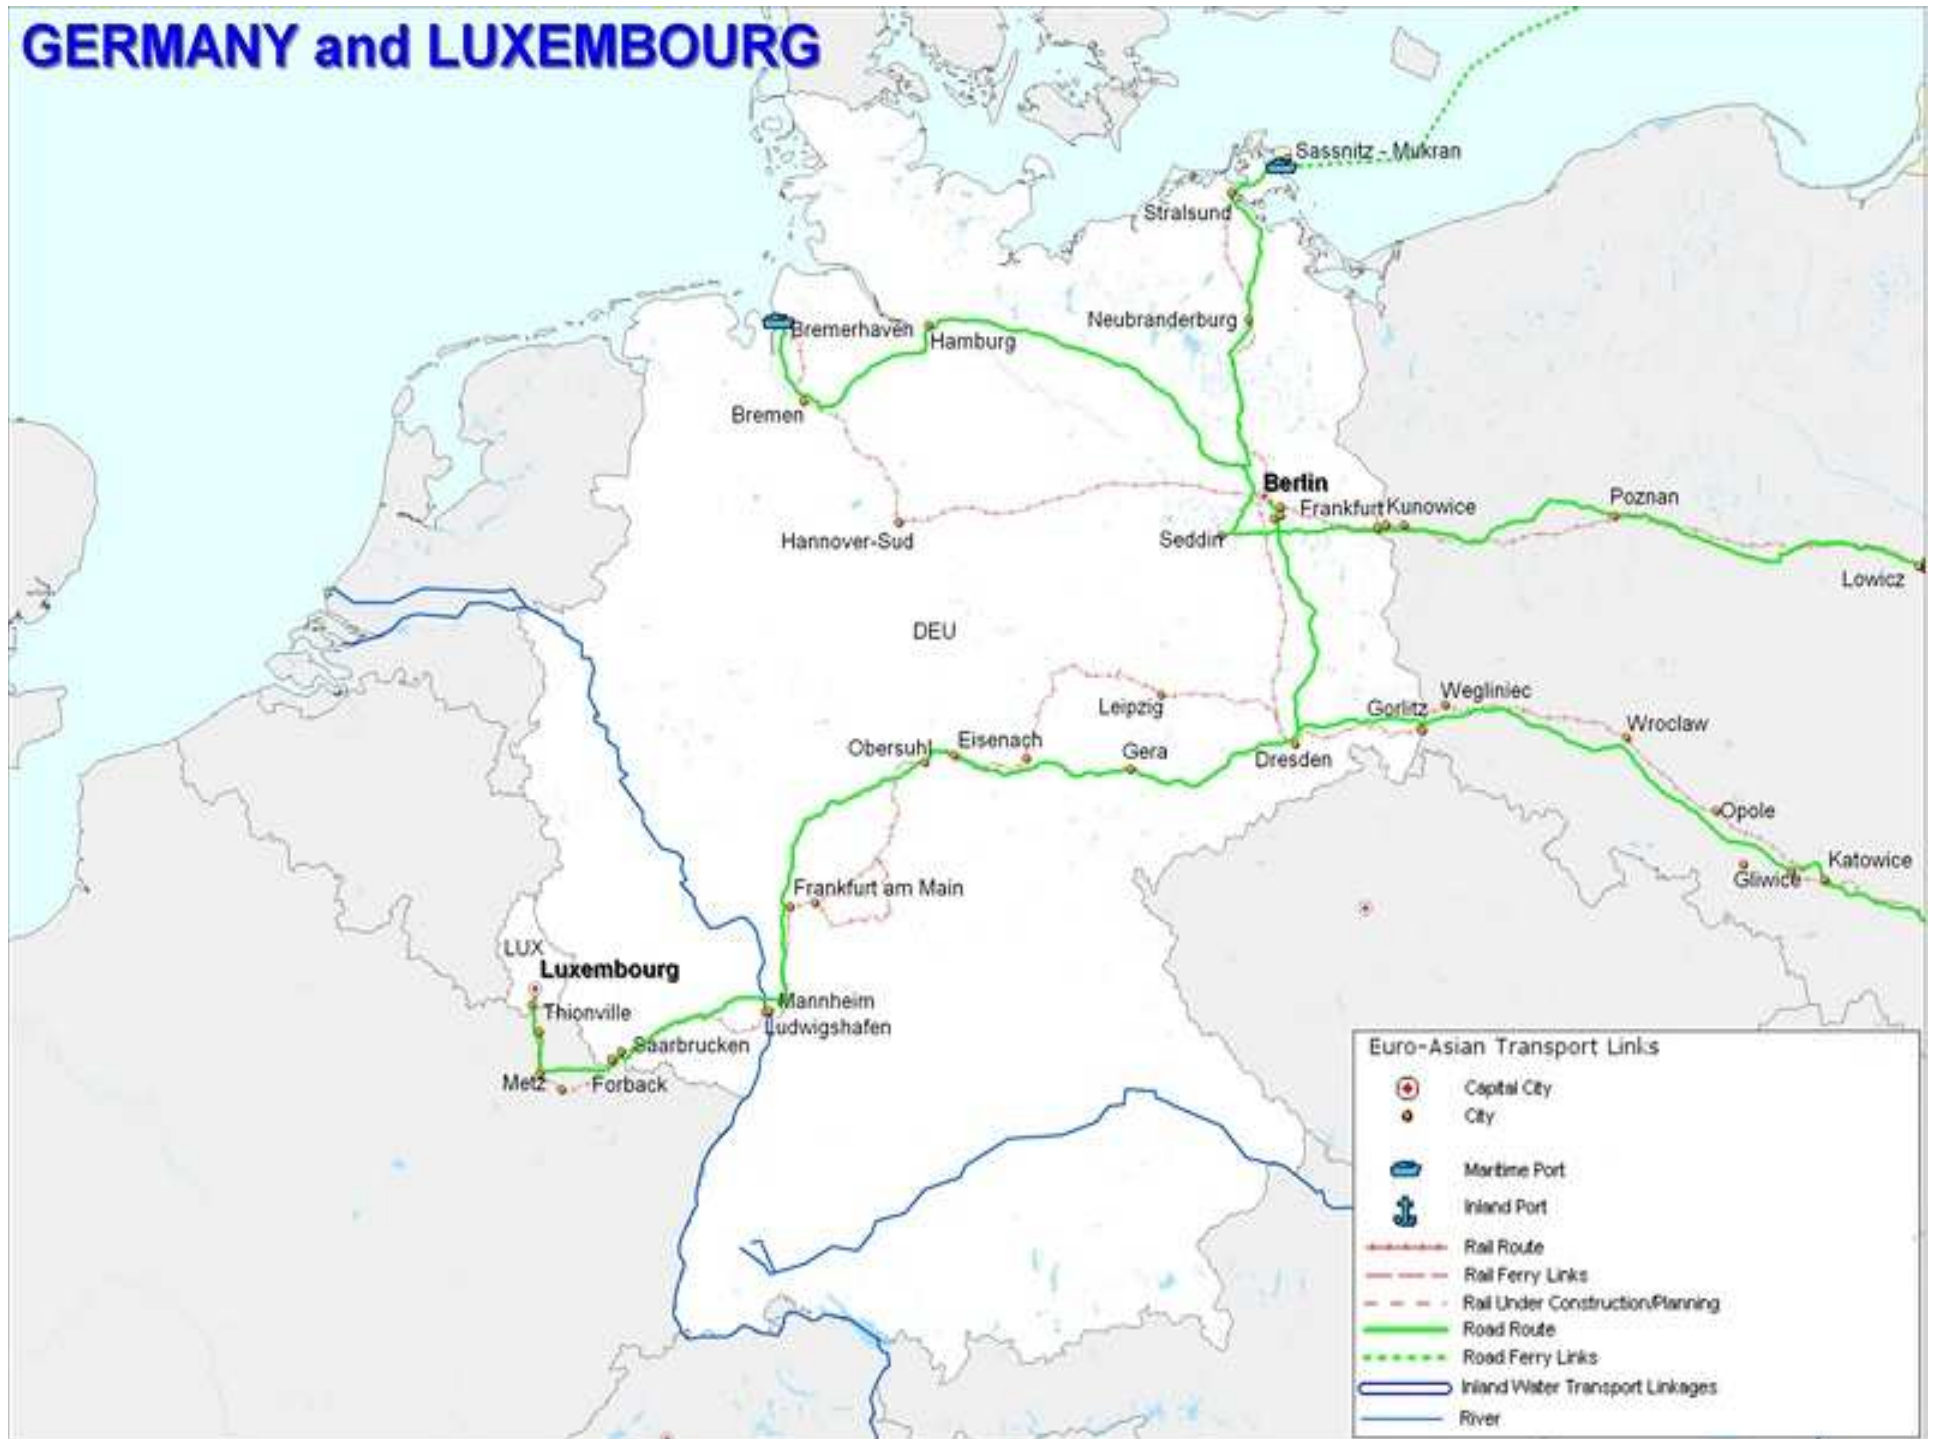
GERMANY and LUXEMBOURG

Sassnitz - Mukran
Stralsund
Neubranderburg
Bremerhaven
Hamburg
Bremen
Berlin
Frankfurt
Kunowice
Poznan
Seddin
Hannover-Sud
Lowicz
DEU
Leipzig
Wegliniec
Gorlitz
Wroclaw
Obersuhl
Eisenach
Gera
Dresden
Opole
Katowice
Gliwice
Frankfurt am Main
LUX
Luxembourg
Thionville
Mannheim
Ludwigshafen
Saarbrucken
Metz
Forback

Euro-Asian Transport Links
Capital City
City
Maritime Port
Inland Port
Rail Route
Rail Ferry Links
Rail Under Construction/Planning
Road Route
Road Ferry Links
Inland Water Transport Linkages
River